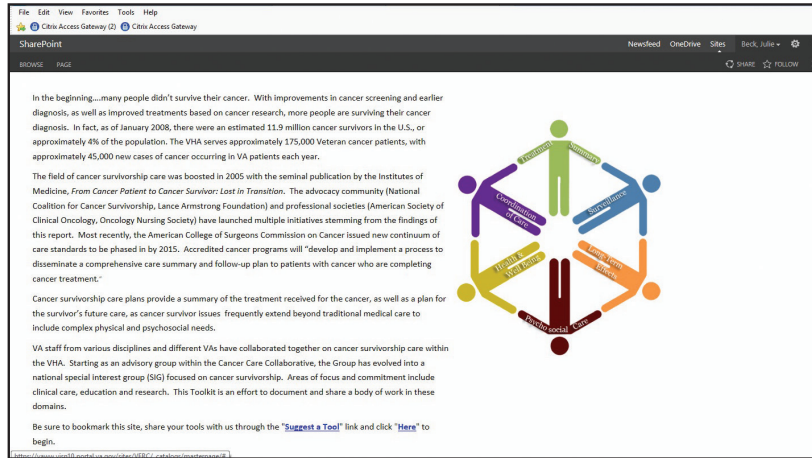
File Edit View Favorites Tools Help

Citrix Access Gateway (2) Citrix Access Gateway

SharePoint

Newsfeed OneDrive Sites Beck, Julie

BROWSE PAGE

SHARE FOLLOW

In the beginning....many people didn't survive their cancer. With improvements in cancer screening and earlier diagnosis, as well as improved treatments based on cancer research, more people are surviving their cancer diagnosis. In fact, as of January 2008, there were an estimated 11.9 million cancer survivors in the U.S., or approximately 4% of the population. The VHA serves approximately 175,000 Veteran cancer patients, with approximately 45,000 new cases of cancer occurring in VA patients each year.

The field of cancer survivorship care was boosted in 2005 with the seminal publication by the Institutes of Medicine, From Cancer Patient to Cancer Survivor: Lost in Transition. The advocacy community (National Coalition for Cancer Survivorship, Lance Armstrong Foundation) and professional societies (American Society of Clinical Oncology, Oncology Nursing Society) have launched multiple initiatives stemming from the findings of this report. Most recently, the American College of Surgeons Commission on Cancer issued new continuum of care standards to be phased in by 2015. Accredited cancer programs will "develop and implement a process to disseminate a comprehensive care summary and follow-up plan to patients with cancer who are completing cancer treatment."

Cancer survivorship care plans provide a summary of the treatment received for the cancer, as well as a plan for the survivor's future care, as cancer survivor issues frequently extend beyond traditional medical care to include complex physical and psychosocial needs.

VA staff from various disciplines and different VAs have collaborated together on cancer survivorship care within the VHA. Starting as an advisory group within the Cancer Care Collaborative, the Group has evolved into a national special interest group (SIG) focused on cancer survivorship. Areas of focus and commitment include clinical care, education and research. This Toolkit is an effort to document and share a body of work in these domains.

Be sure to bookmark this site, share your tools with us through the "Suggest a Tool" link and click "Here" to begin.

Treatment Summary

Surveillance

Long Term Effects

Psycho social Care

Health & Well Being

Coordination of Care

https://vaww.visn10.portal.va.gov/sites/VERC/_catalogs/masterpage/#